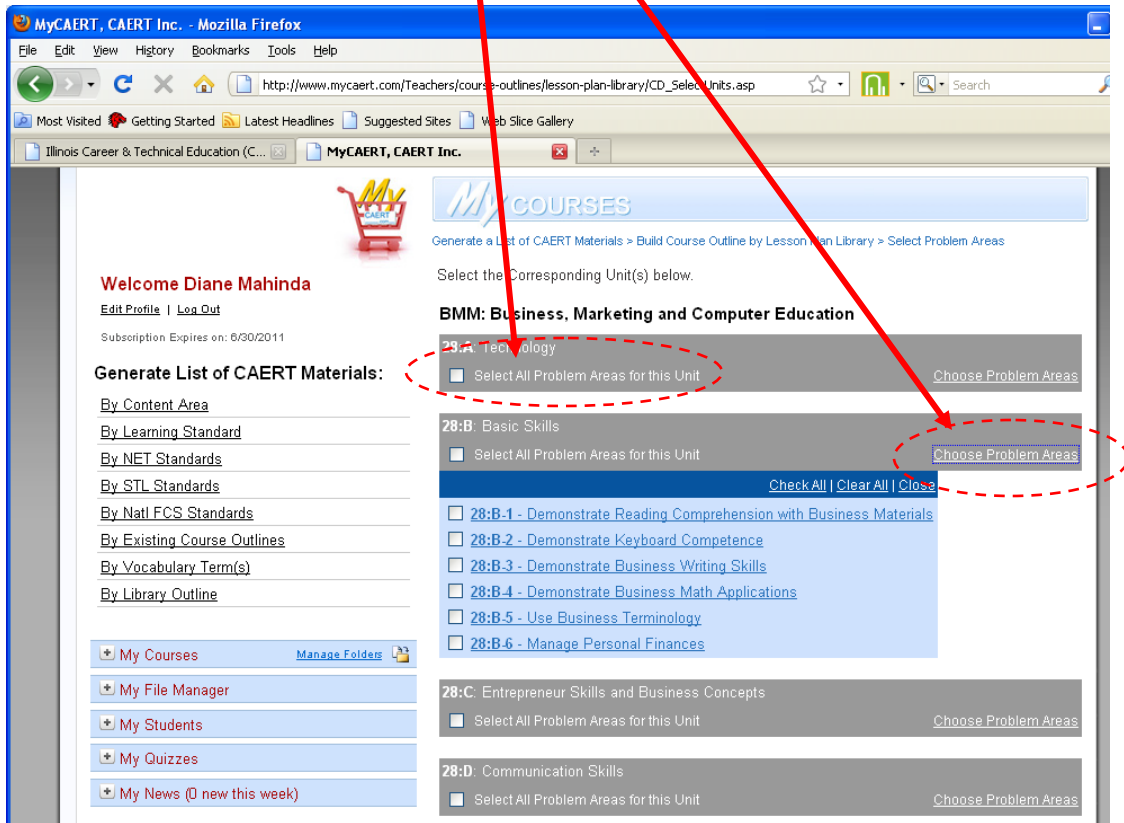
MyCAERT, CAERT Inc. - Mozilla Firefox

File Edit View History Bookmarks Tools Help

http://www.mycaert.com/Teachers/course-outlines/lesson-plan-library/CD_SelectUnits.asp

Search

Most Visited Getting Started Latest Headlines Suggested Sites Web Slice Gallery

Illinois Career & Technical Education (C... MyCAERT, CAERT Inc.

My CAERT

My COURSES

Generate a List of CAERT Materials > Build Course Outline by Lesson Plan Library > Select Problem Areas

Welcome Diane Mahinda

Edit Profile | Log Out

Subscription Expires on: 6/30/2011

Generate List of CAERT Materials:

By Content Area
By Learning Standard
By NET Standards
By STL Standards
By Natl FCS Standards
By Existing Course Outlines
By Vocabulary Term(s)
By Library Outline

My Courses Manage Folders
My File Manager
My Students
My Quizzes
My News (0 new this week)

Select the Corresponding Unit(s) below.

BMM: Business, Marketing and Computer Education

28:A: Technology
Select All Problem Areas for this Unit Choose Problem Areas

28:B: Basic Skills
Select All Problem Areas for this Unit Choose Problem Areas

Check All | Clear All | Close

28:B-1 - Demonstrate Reading Comprehension with Business Materials
28:B-2 - Demonstrate Keyboard Competence
28:B-3 - Demonstrate Business Writing Skills
28:B-4 - Demonstrate Business Math Applications
28:B-5 - Use Business Terminology
28:B-6 - Manage Personal Finances

28:C: Entrepreneur Skills and Business Concepts
Select All Problem Areas for this Unit Choose Problem Areas

28:D: Communication Skills
Select All Problem Areas for this Unit Choose Problem Areas